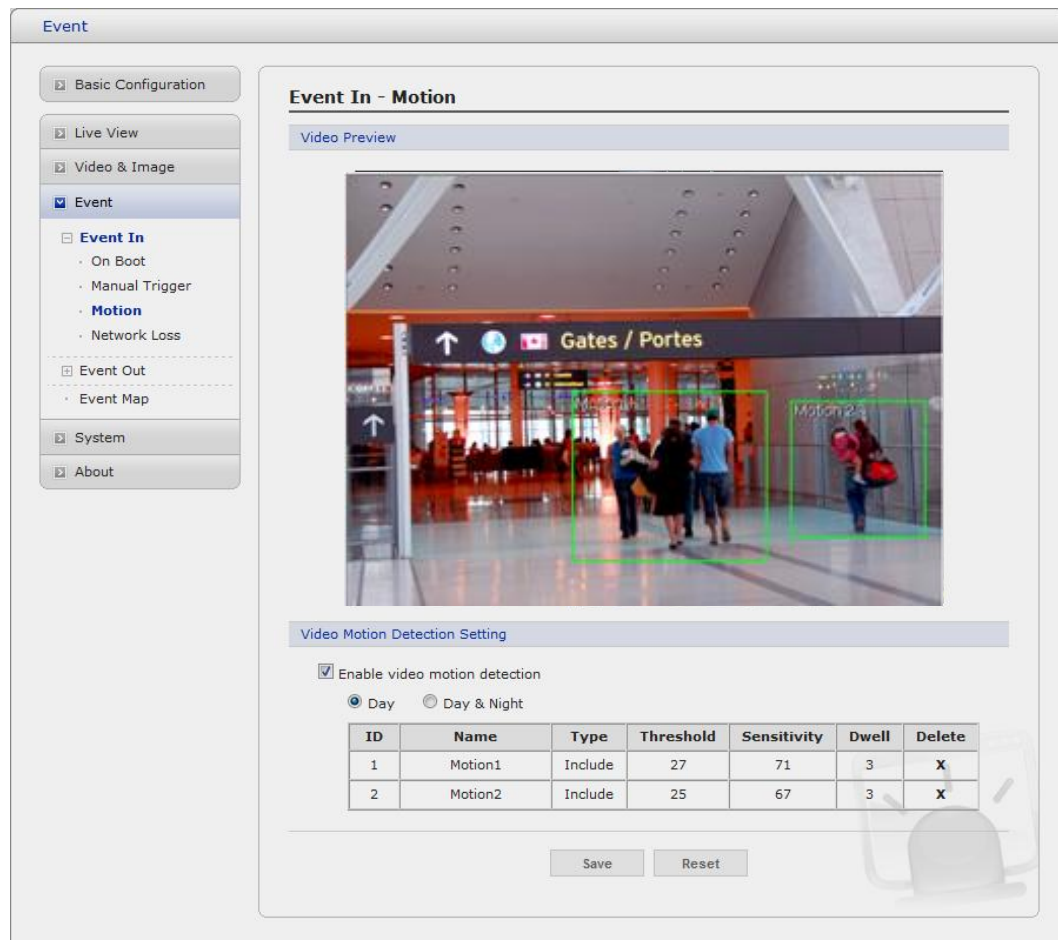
Event

Basic Configuration

Live View

Video & Image

Event

Event In

On Boot

Manual Trigger

Motion

Network Loss

Event Out

Event Map

System

About

Event In - Motion

Video Preview

Gates / Portes

Motion1

Motion2

Video Motion Detection Setting

Enable video motion detection

Day

Day & Night

| ID | Name | Type | Threshold | Sensitivity | Dwell | Delete |
|---|---|---|---|---|---|---|
| 1 | Motion1 | Include | 27 | 71 | 3 | X |
| 2 | Motion2 | Include | 25 | 67 | 3 | X |

Save

Reset